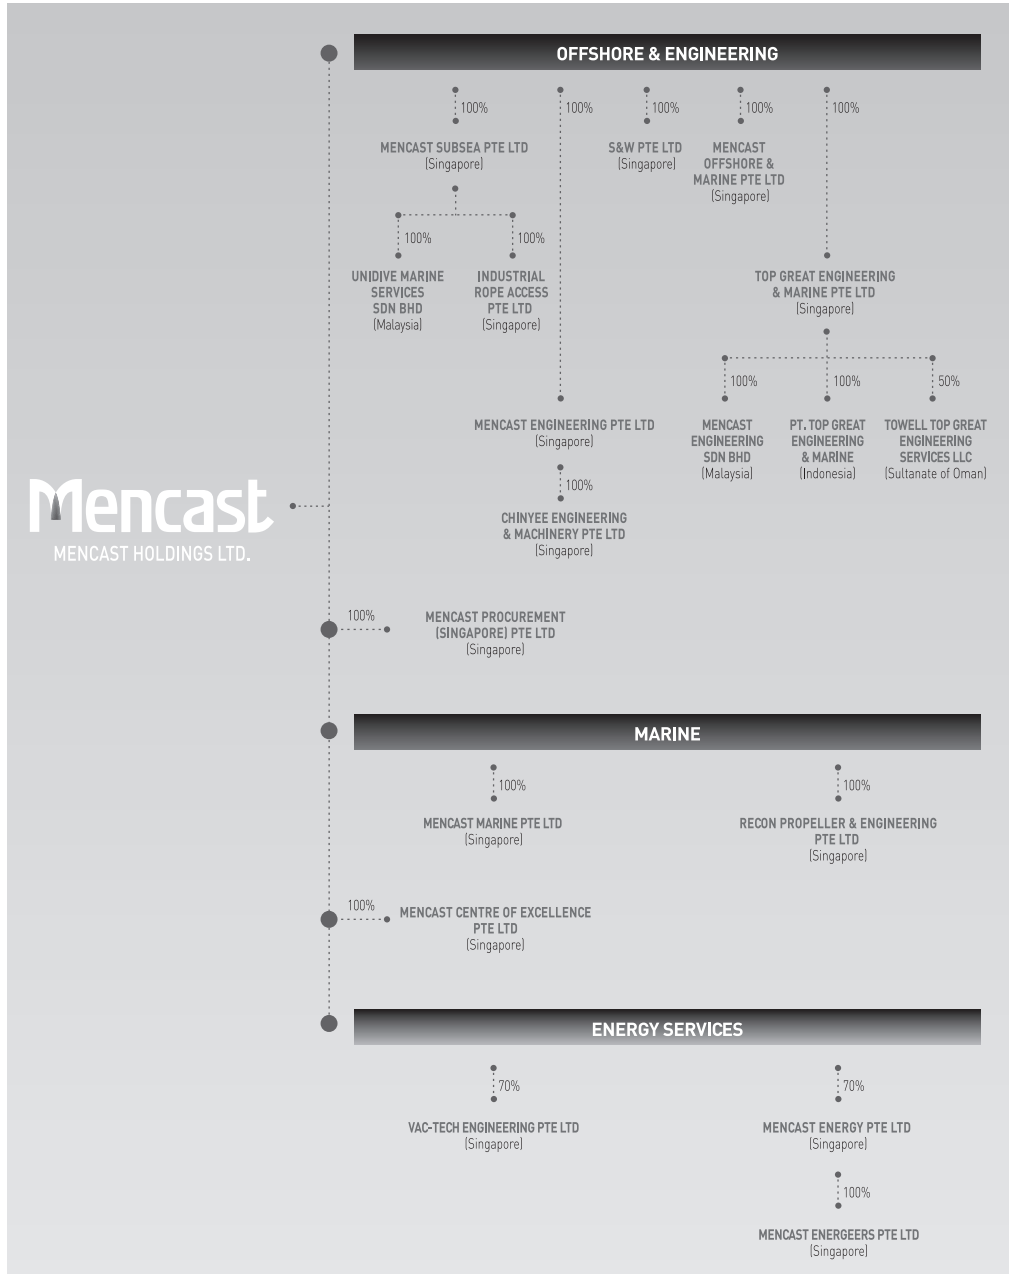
Mencast
MENCAST HOLDINGS LTD.

OFFSHORE & ENGINEERING

100%
MENCAST SUBSEA PTE LTD
(Singapore)

100%
UNIDIVE MARINE SERVICES SDN BHD
(Malaysia)

100%
INDUSTRIAL ROPE ACCESS PTE LTD
(Singapore)

100%
MENCAST ENGINEERING PTE LTD
(Singapore)

100%
CHINYEE ENGINEERING & MACHINERY PTE LTD
(Singapore)

100%
S&W PTE LTD
(Singapore)

100%
MENCAST OFFSHORE & MARINE PTE LTD
(Singapore)

100%
TOP GREAT ENGINEERING & MARINE PTE LTD
(Singapore)

100%
MENCAST ENGINEERING SDN BHD
(Malaysia)

100%
PT. TOP GREAT ENGINEERING & MARINE
(Indonesia)

50%
TOWELL TOP GREAT ENGINEERING SERVICES LLC
(Sultanate of Oman)

100%
MENCAST PROCUREMENT (SINGAPORE) PTE LTD
(Singapore)

MARINE

100%
MENCAST MARINE PTE LTD
(Singapore)

100%
RECON PROPELLER & ENGINEERING PTE LTD
(Singapore)

100%
MENCAST CENTRE OF EXCELLENCE PTE LTD
(Singapore)

ENERGY SERVICES

70%
VAC-TECH ENGINEERING PTE LTD
(Singapore)

70%
MENCAST ENERGY PTE LTD
(Singapore)

100%
MENCAST ENERGEERS PTE LTD
(Singapore)